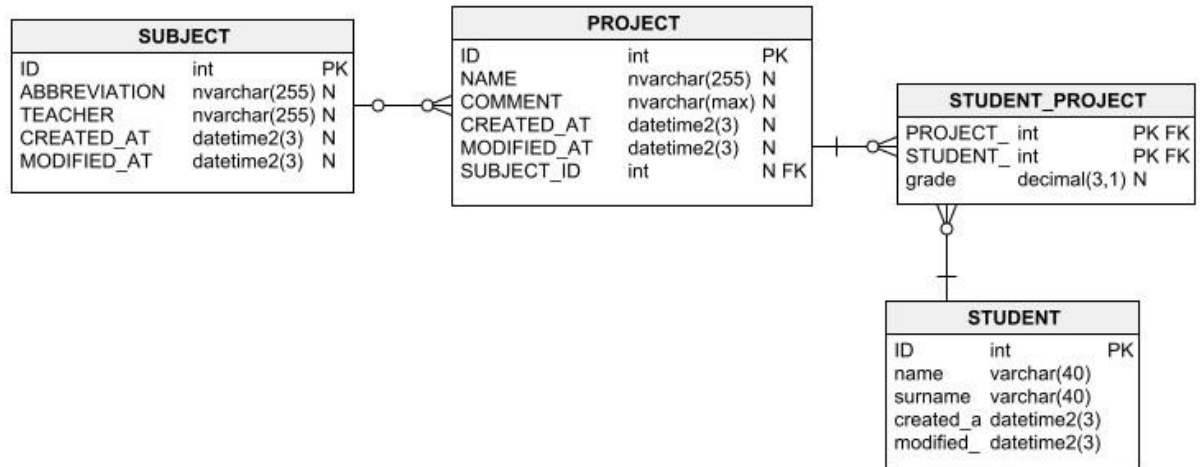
**SUBJECT**

| | | |
|---|---|---|
| ID | int | PK |
| ABBREVIATION | nvarchar(255) | N |
| TEACHER | nvarchar(255) | N |
| CREATED_AT | datetime2(3) | N |
| MODIFIED_AT | datetime2(3) | N |

**PROJECT**

| | | |
|---|---|---|
| ID | int | PK |
| NAME | nvarchar(255) | N |
| COMMENT | nvarchar(max) | N |
| CREATED_AT | datetime2(3) | N |
| MODIFIED_AT | datetime2(3) | N |
| SUBJECT_ID | int | N FK |

**STUDENT_PROJECT**

| | | |
|---|---|---|
| PROJECT_ | int | PK FK |
| STUDENT_ | int | PK FK |
| grade | decimal(3,1) | N |

**STUDENT**

| | | |
|---|---|---|
| ID | int | PK |
| name | varchar(40) | |
| surname | varchar(40) | |
| created_a | datetime2(3) | |
| modified_ | datetime2(3) | |